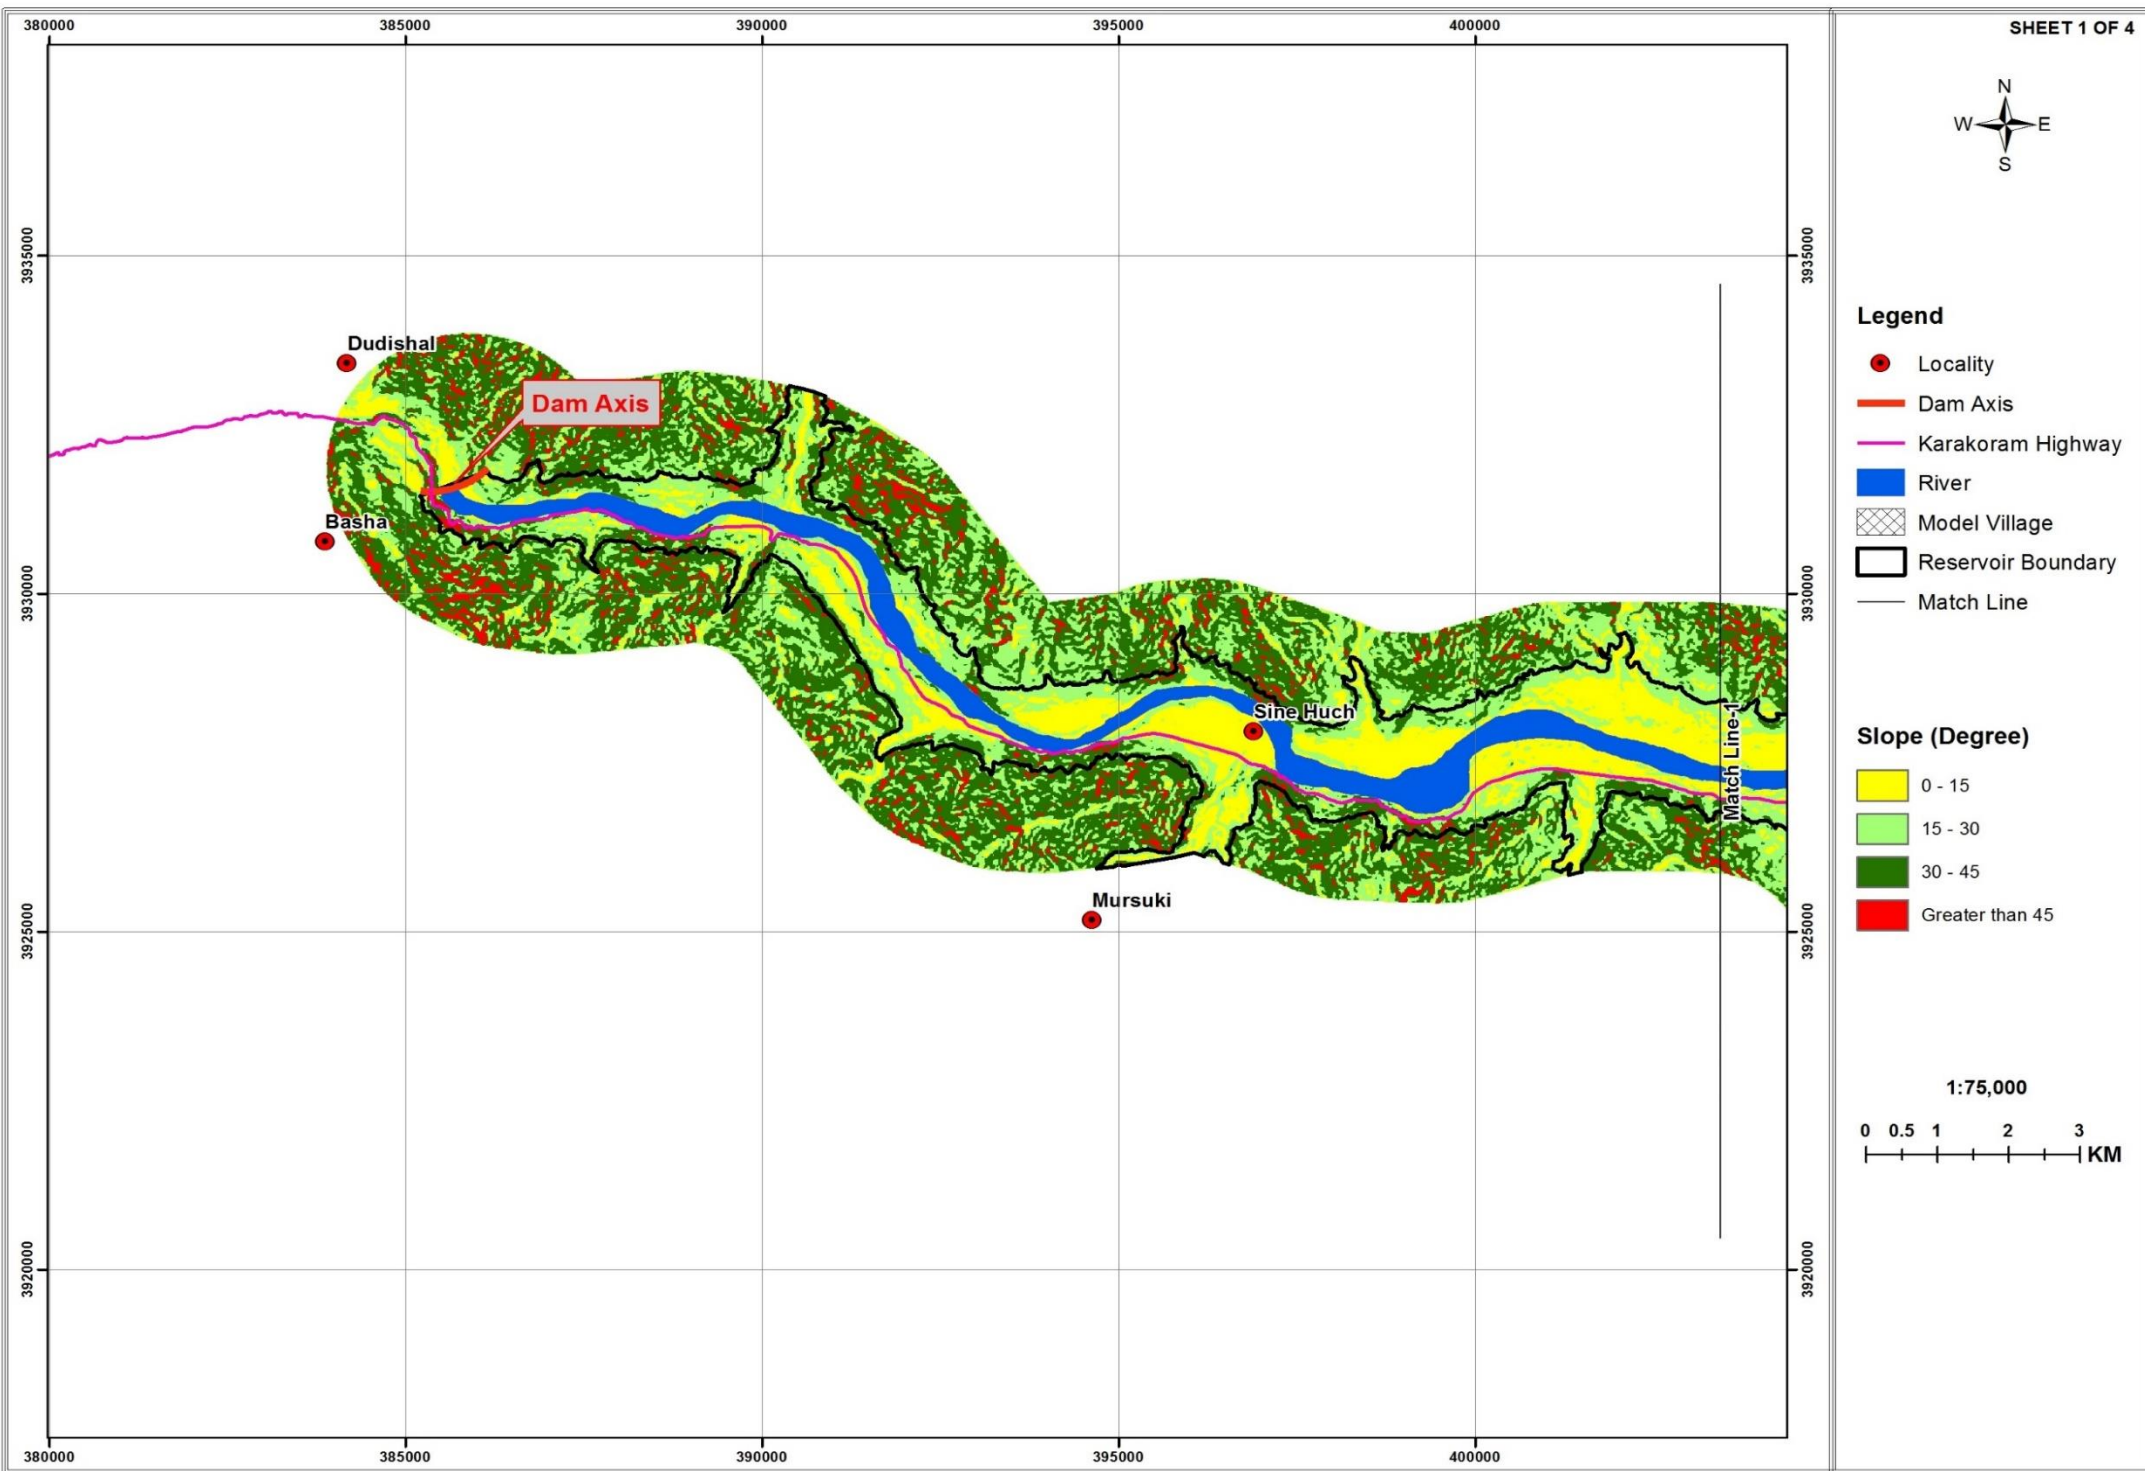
380000 385000 390000 395000 400000

SHEET 1 OF 4

N
W E
S

3935000
3930000
3925000
3920000

Dudishal
Dam Axis
Basha
Sine Huch
Mursuki
Match Line-1

3935000
3930000
3925000
3920000

Legend
Locality
Dam Axis
Karakoram Highway
River
Model Village
Reservoir Boundary
Match Line

Slope (Degree)
0 - 15
15 - 30
30 - 45
Greater than 45

1:75,000
0 0.5 1 2 3 KM

380000 385000 390000 395000 400000